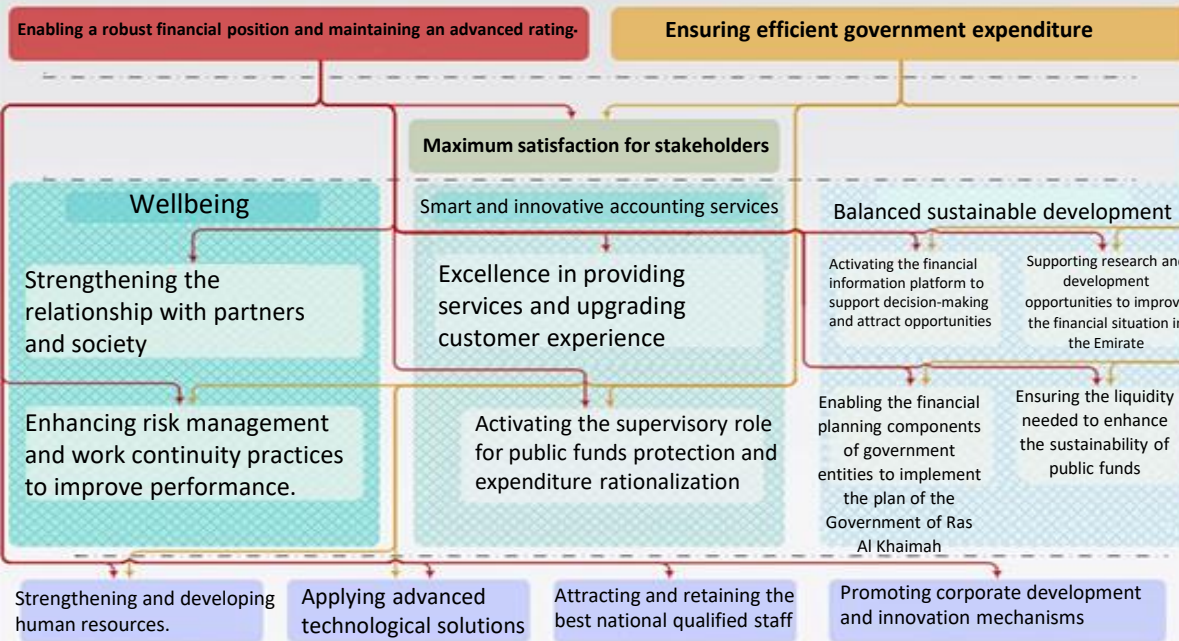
Enabling a robust financial position and maintaining an advanced rating.

Ensuring efficient government expenditure

Maximum satisfaction for stakeholders

Wellbeing

Strengthening the relationship with partners and society

Enhancing risk management and work continuity practices to improve performance.

Smart and innovative accounting services

Excellence in providing services and upgrading customer experience

Activating the supervisory role for public funds protection and expenditure rationalization

Balanced sustainable development

Activating the financial information platform to support decision-making and attract opportunities

Supporting research and development opportunities to improv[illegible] the financial situation i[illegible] the Emirate

Enabling the financial planning components of government entities to implement the plan of the Government of Ras Al Khaimah

Ensuring the liquidity needed to enhance the sustainability of public funds

Strengthening and developing human resources.

Applying advanced technological solutions

Attracting and retaining the best national qualified staff

Promoting corporate development and innovation mechanisms